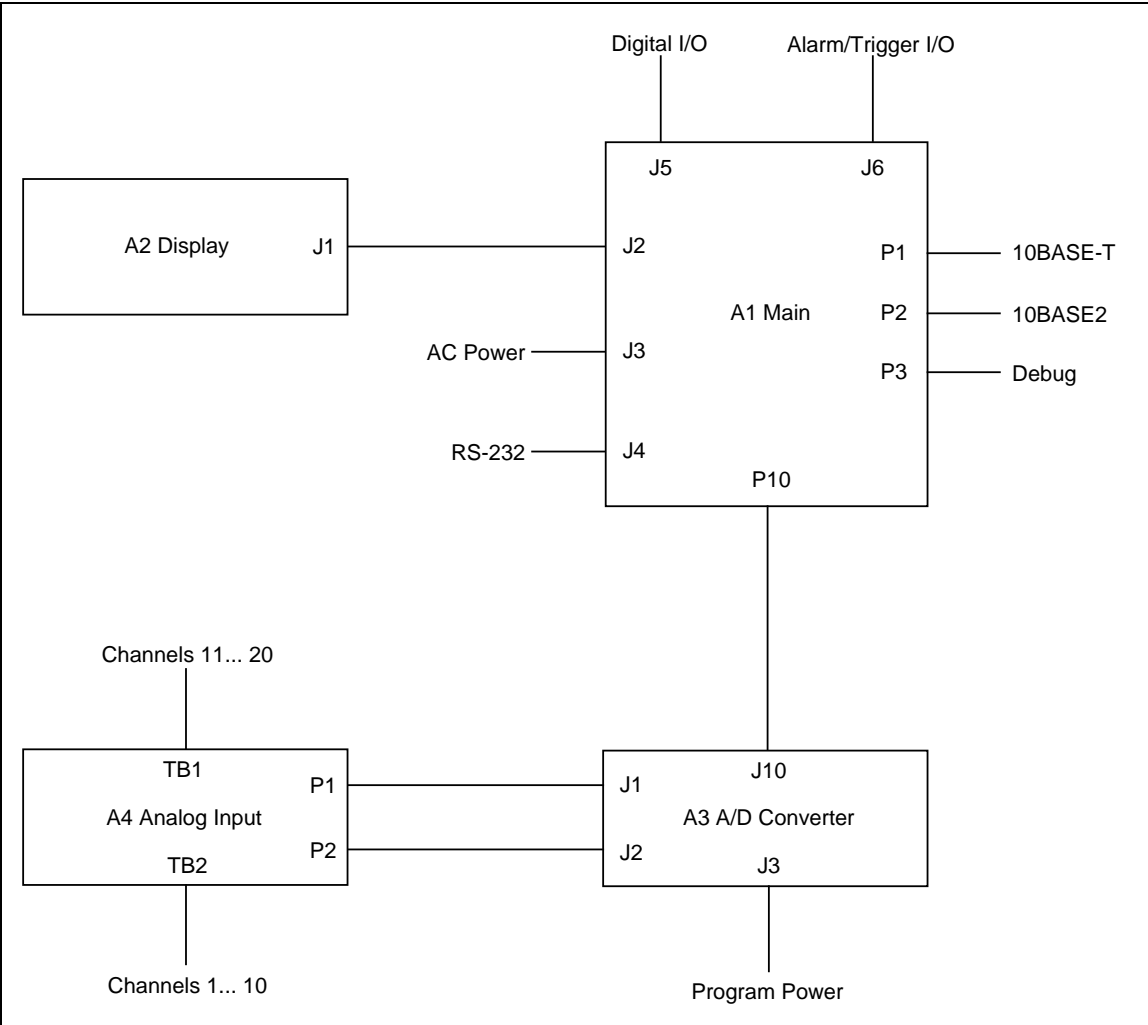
Digital I/O

Alarm/Trigger I/O

J5

J6

A2 Display

J1

J2

P1

10BASE-T

A1 Main

P2

10BASE2

AC Power

J3

P3

Debug

RS-232

J4

P10

Channels 11... 20

TB1

P1

J10

J1

A4 Analog Input

A3 A/D Converter

TB2

P2

J2

J3

Channels 1... 10

Program Power